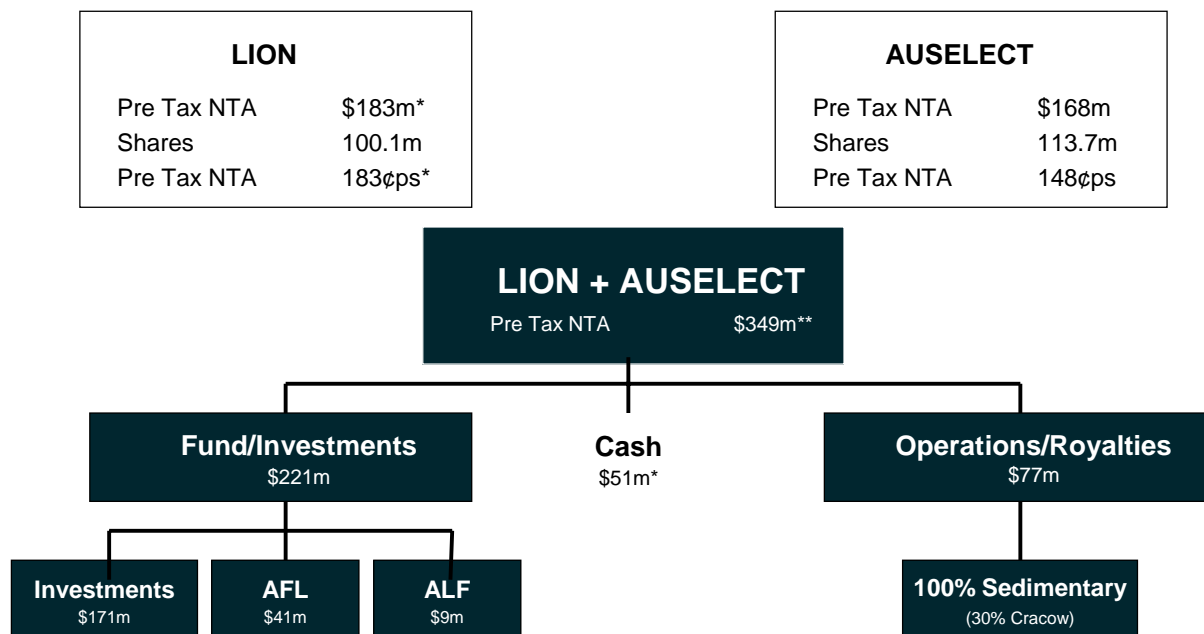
LION

| Pre Tax NTA | \$183m* |
|---|---|
| Shares | 100.1m |
| Pre Tax NTA | 183¢ps* |

AUSELECT

| Pre Tax NTA | \$168m |
|---|---|
| Shares | 113.7m |
| Pre Tax NTA | 148¢ps |

LION + AUSELECT
Pre Tax NTA \$349m**

Fund/Investments
\$221m

Cash
\$51m*

Operations/Royalties
\$77m

Investments
\$171m

AFL
\$41m

ALF
\$9m

100% Sedimentary
(30% Cracow)